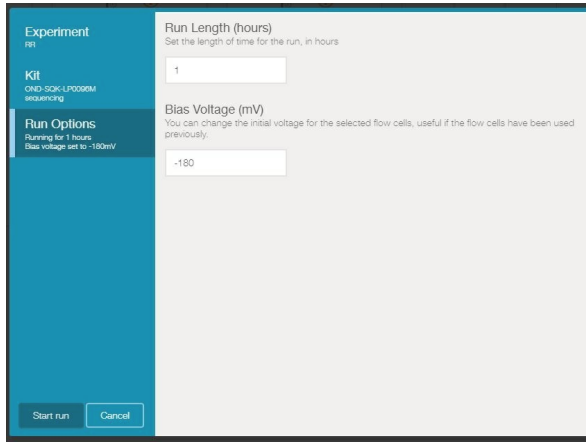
Experiment
RR

Kit
OND-SQK-LP0096M
sequencing

Run Options
Running for 1 hours
Bias voltage set to -180mV

Start run
Cancel

Run Length (hours)
Set the length of time for the run, in hours

1

Bias Voltage (mV)
You can change the initial voltage for the selected flow cells, useful if the flow cells have been used previously.

-180